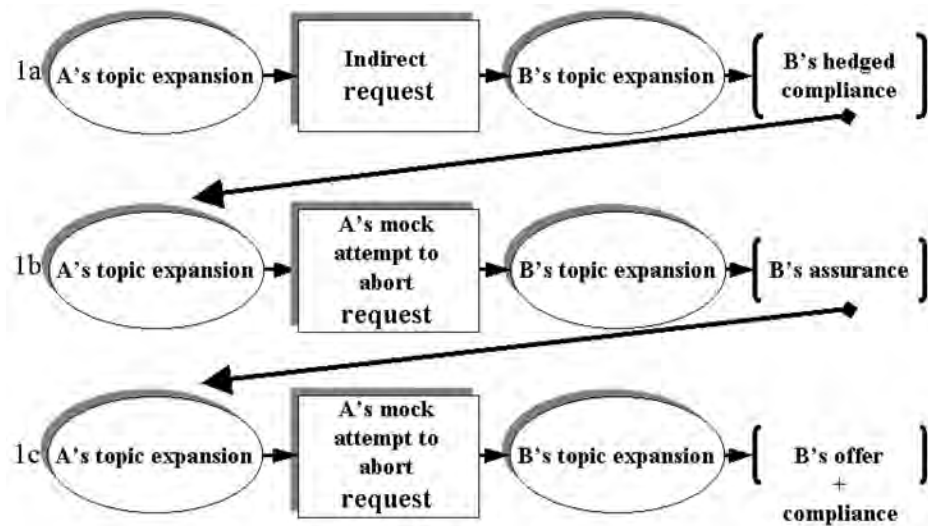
1a A's topic expansion

Indirect request

B's topic expansion

B's hedged compliance

1b A's topic expansion

A's mock attempt to abort request

B's topic expansion

B's assurance

1c A's topic expansion

A's mock attempt to abort request

B's topic expansion

B's offer + compliance